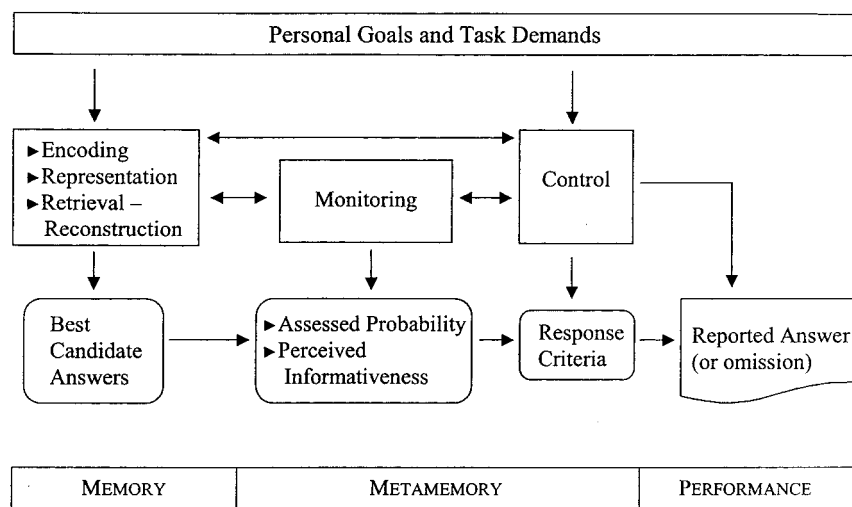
Personal Goals and Task Demands

►Encoding
►Representation
►Retrieval – Reconstruction

Monitoring

Control

Best Candidate Answers

►Assessed Probability
►Perceived Informativeness

Response Criteria

Reported Answer (or omission)

| MEMORY | METAMEMORY | PERFORMANCE |